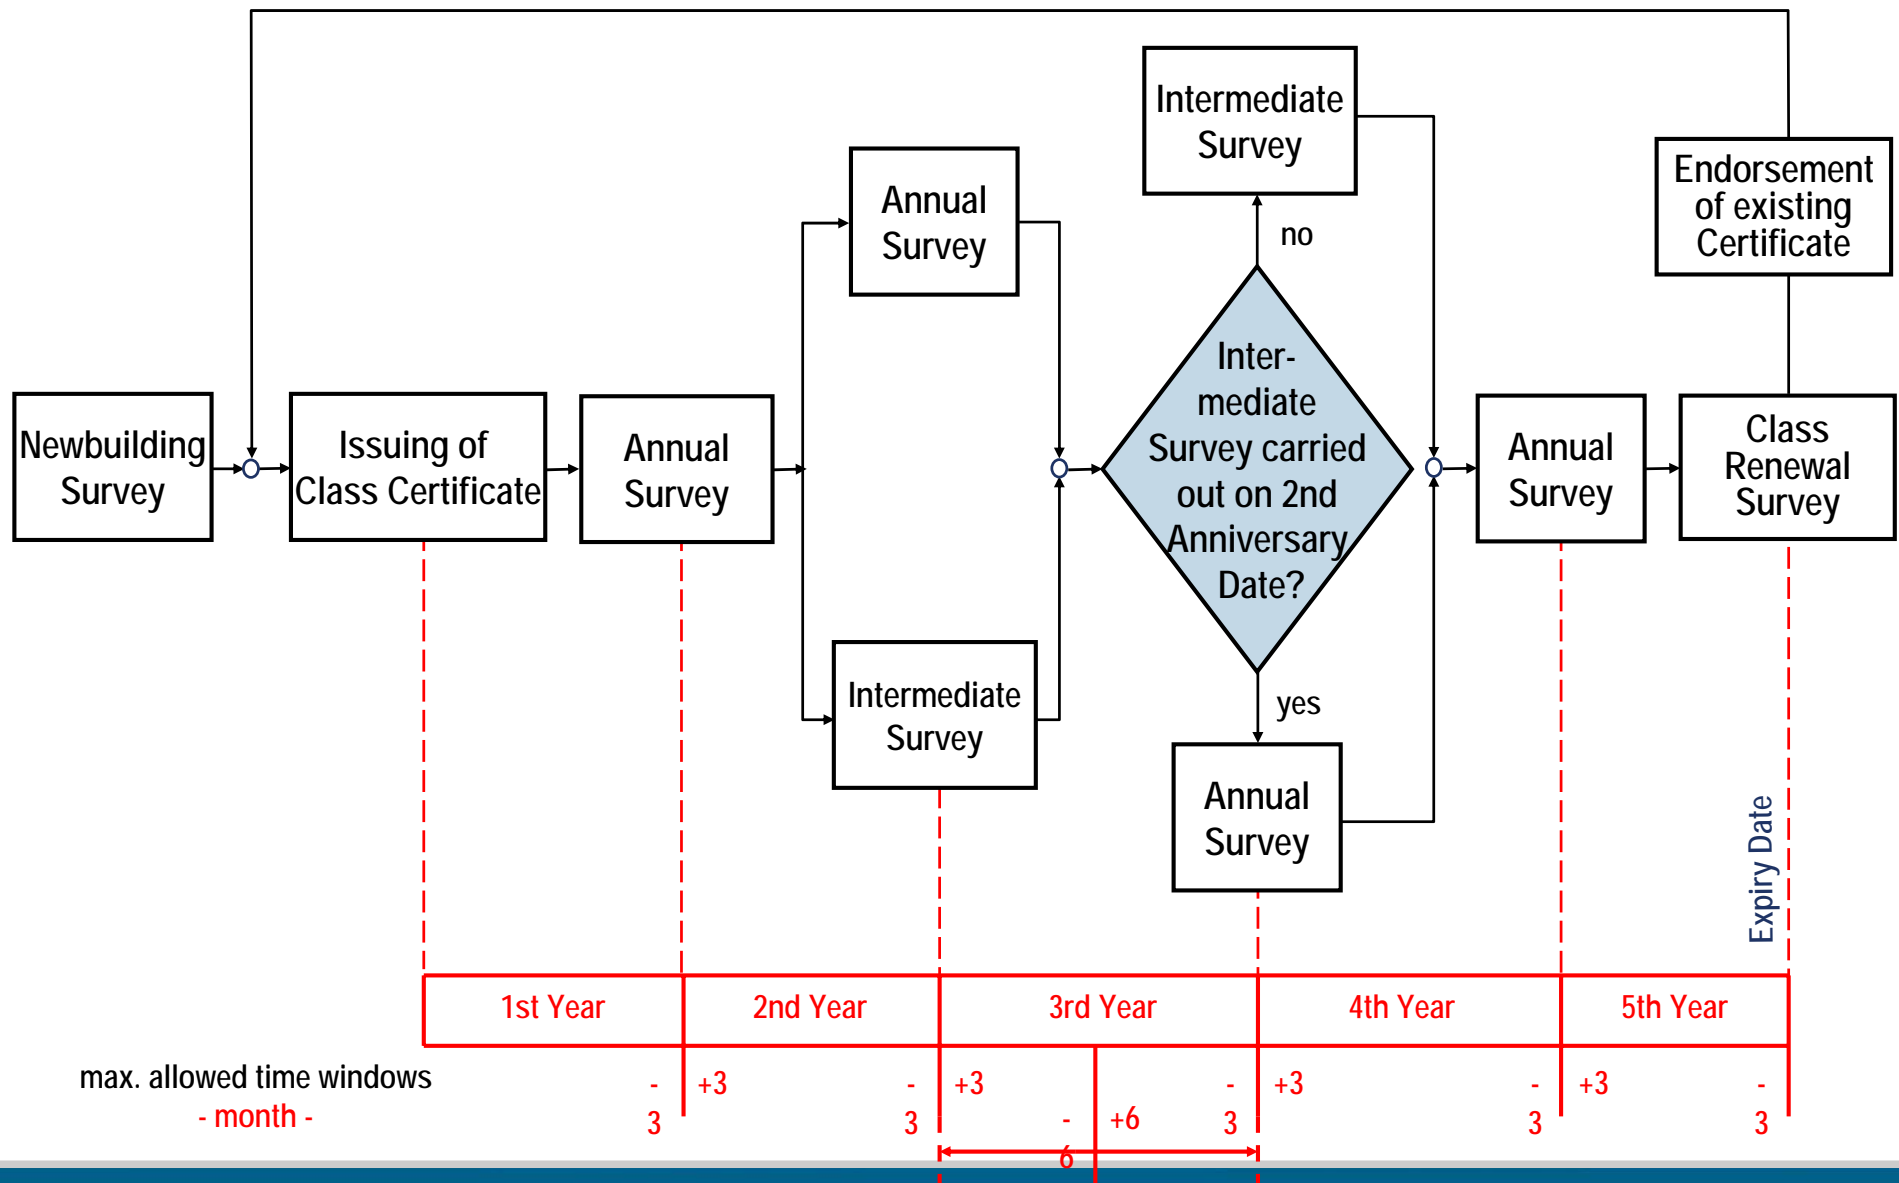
Newbuilding Survey

Issuing of Class Certificate

Annual Survey

Annual Survey

Intermediate Survey

Intermediate Survey

no

Inter-mediate Survey carried out on 2nd Anniversary Date?

yes

Annual Survey

Annual Survey

Endorsement of existing Certificate

Class Renewal Survey

Expiry Date

| 1st Year | 2nd Year | 3rd Year | 4th Year | 5th Year |
|---|---|---|---|---|

max. allowed time windows
- month -

-3 +3 -3 +3 -6 +6 -3 +3 -3 +3 -3